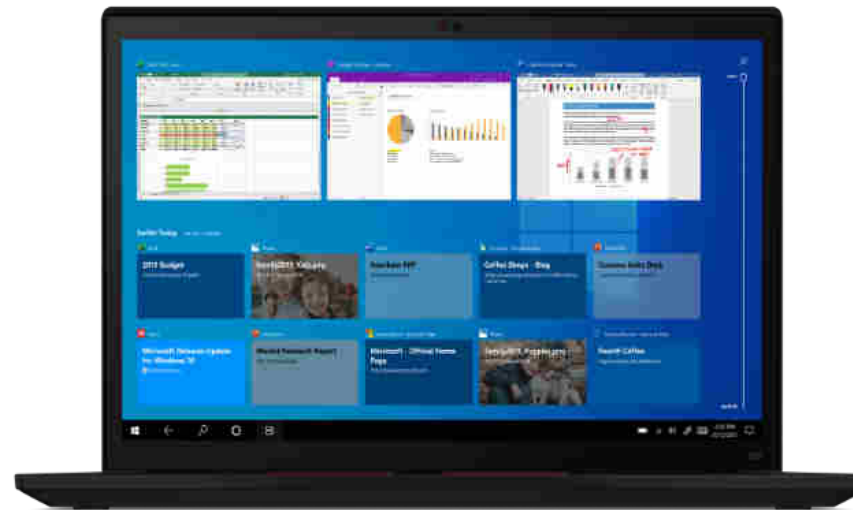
Earlier Today

2019 Budget

Family2019 Vacation

Franchise RFP

Coffee Shops - Blog

Cassava Sales Deck

Microsoft Network Update for Windows 10

Market Research Report

Microsoft | Official Home Page

Family2019 Puppies.png

Fourth Coffee